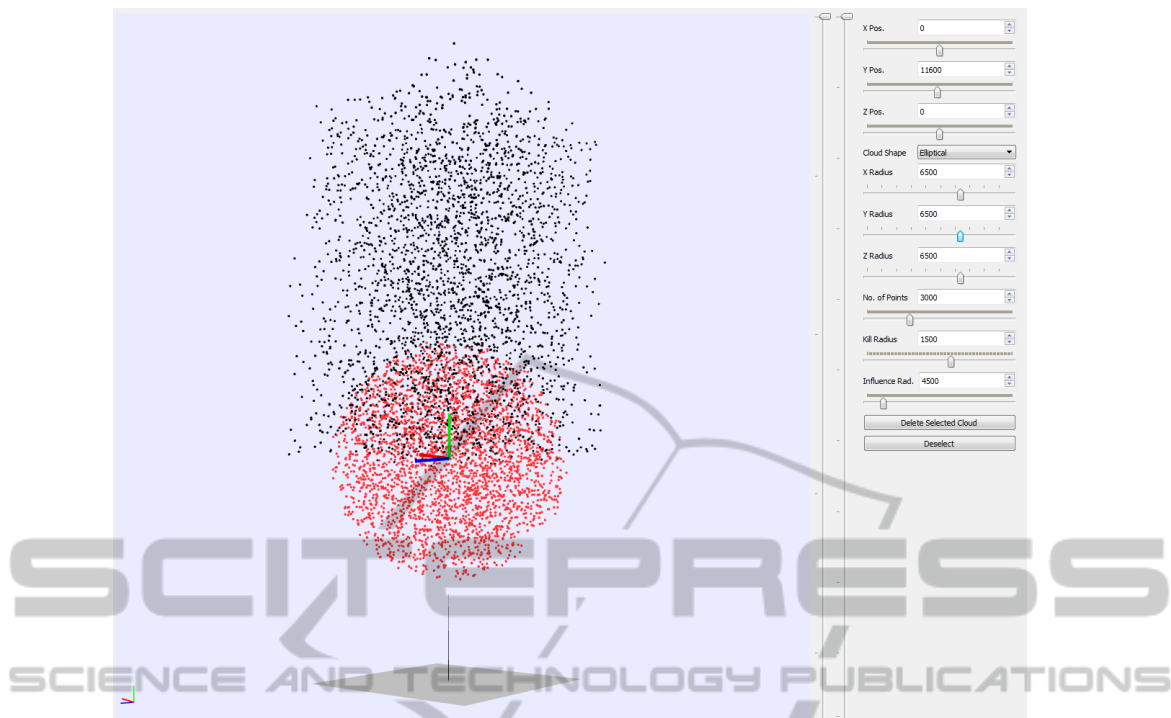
X Pos. 0

Y Pos. 11600

Z Pos. 0

Cloud Shape Elliptical

X Radius 6500

Y Radius 6500

Z Radius 6500

No. of Points 3000

Kill Radius 1500

Influence Rad. 4500

Delete Selected Cloud

Deselect

SCITEPRESS
SCIENCE AND TECHNOLOGY PUBLICATIONS